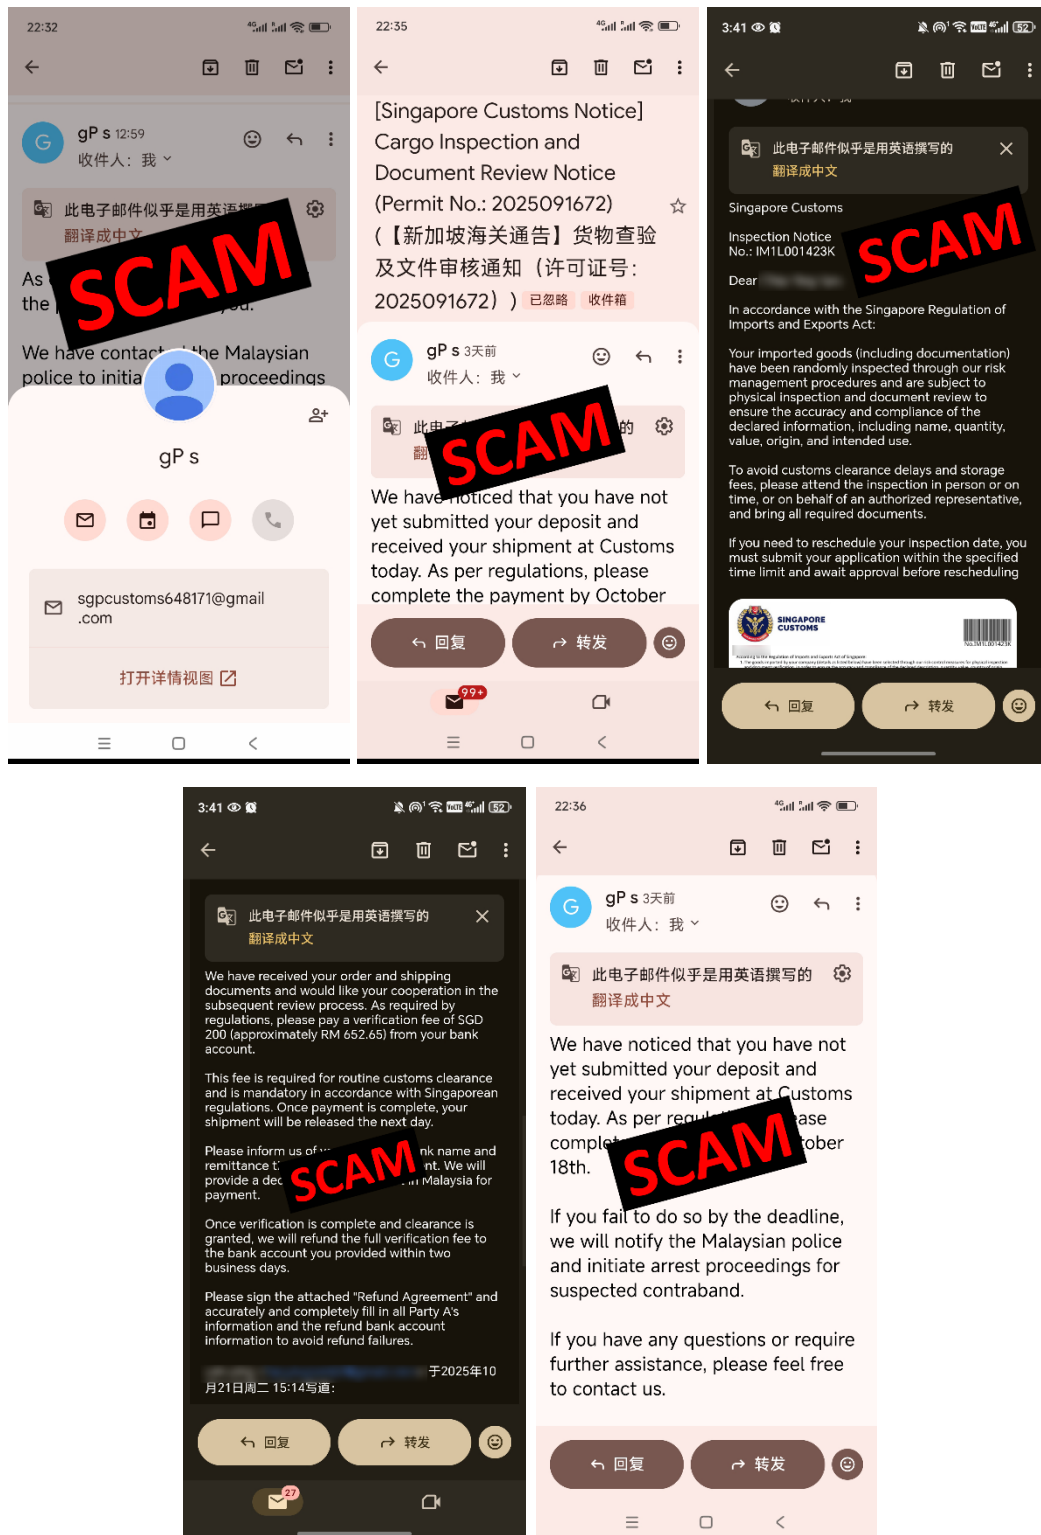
22:32

gP s 12:59
收件人：我

此电子邮件似乎是用英语撰
翻译成中文

SCAM

As
the ou.

We have contact the Malaysian police to initia proceedings

gP s

sgpcustoms648171@gmail.com

打开详情视图

22:35

[Singapore Customs Notice] Cargo Inspection and Document Review Notice (Permit No.: 2025091672)（【新加坡海关通告】货物查验及文件审核通知（许可证号：2025091672））已忽略 收件箱

gP s 3天前
收件人：我

此电
翻 的

SCAM

We have noticed that you have not yet submitted your deposit and received your shipment at Customs today. As per regulations, please complete the payment by October

回复 转发

99+

3:41

此电子邮件似乎是用英语撰写的
翻译成中文

Singapore Customs

Inspection Notice No.: IM1L001423K

SCAM

Dear

In accordance with the Singapore Regulation of Imports and Exports Act:

Your imported goods (including documentation) have been randomly inspected through our risk management procedures and are subject to physical inspection and document review to ensure the accuracy and compliance of the declared information, including name, quantity, value, origin, and intended use.

To avoid customs clearance delays and storage fees, please attend the inspection in person or on time, or on behalf of an authorized representative, and bring all required documents.

If you need to reschedule your inspection date, you must submit your application within the specified time limit and await approval before rescheduling

SINGAPORE CUSTOMS

回复 转发

3:41

此电子邮件似乎是用英语撰写的
翻译成中文

We have received your order and shipping documents and would like your cooperation in the subsequent review process. As required by regulations, please pay a verification fee of SGD 200 (approximately RM 652.65) from your bank account.

This fee is required for routine customs clearance and is mandatory in accordance with Singaporean regulations. Once payment is complete, your shipment will be released the next day.

Please inform us of nk name and remittance t nt. We will provide a dec Malaysia for payment.

SCAM

Once verification is complete and clearance is granted, we will refund the full verification fee to the bank account you provided within two business days.

Please sign the attached "Refund Agreement" and accurately and completely fill in all Party A's information and the refund bank account information to avoid refund failures.

于2025年10月21日周二 15:14写道：

回复 转发

27

22:36

gP s 3天前
收件人：我

此电子邮件似乎是用英语撰写的
翻译成中文

We have noticed that you have not yet submitted your deposit and received your shipment at Customs today. As per regu ase complet tober 18th.

SCAM

If you fail to do so by the deadline, we will notify the Malaysian police and initiate arrest proceedings for suspected contraband.

If you have any questions or require further assistance, please feel free to contact us.

回复 转发